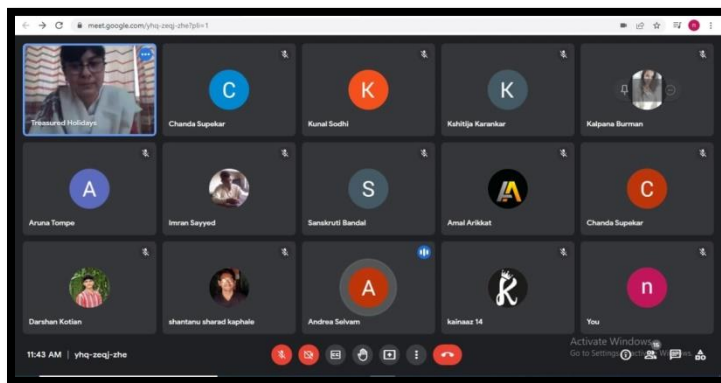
meet.google.com/yhq-zeqj-zhe?pli=1

Treasured Holidays

C
Chanda Supekar

K
Kunal Sodhi

K
Kshitija Karankar

Kalpana Burman

A
Aruna Tompe

Imran Sayyed

S
Sanskruti Bandal

Amal Arikkat

C
Chanda Supekar

Darshan Kotian

shantanu sharad kaphale

A
Andrea Selvam

kainaaz 14

n
You

11:43 AM | yhq-zeqj-zhe

Activate Windows
Go to Settings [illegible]